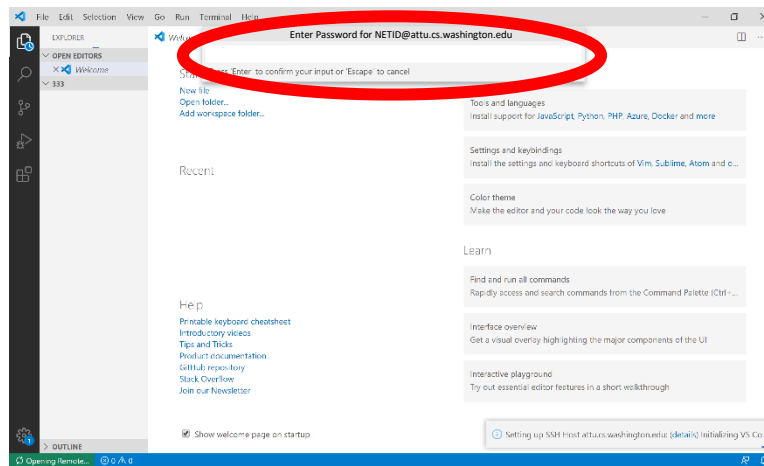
File Edit Selection View Go Run Terminal Help

EXPLORER
OPEN EDITORS
× Welcome
333

Welc

Enter Password for NETID@attu.cs.washington.edu

Press 'Enter' to confirm your input or 'Escape' to cancel

Sta

New file
Open folder...
Add workspace folder...

Recent

Help
Printable keyboard cheatsheet
Introductory videos
Tips and Tricks
Product documentation
GitHub repository
Stack Overflow
Join our Newsletter

Tools and languages
Install support for JavaScript, Python, PHP, Azure, Docker and more

Settings and keybindings
Install the settings and keyboard shortcuts of Vim, Sublime, Atom and o...

Color theme
Make the editor and your code look the way you love

Learn

Find and run all commands
Rapidly access and search commands from the Command Palette (Ctrl+...

Interface overview
Get a visual overlay highlighting the major components of the UI

Interactive playground
Try out essential editor features in a short walkthrough

Show welcome page on startup

Setting up SSH Host attu.cs.washington.edu: (details) Initializing VS Co

OUTLINE

Opening Remote... ⊗ 0 ⚠ 0